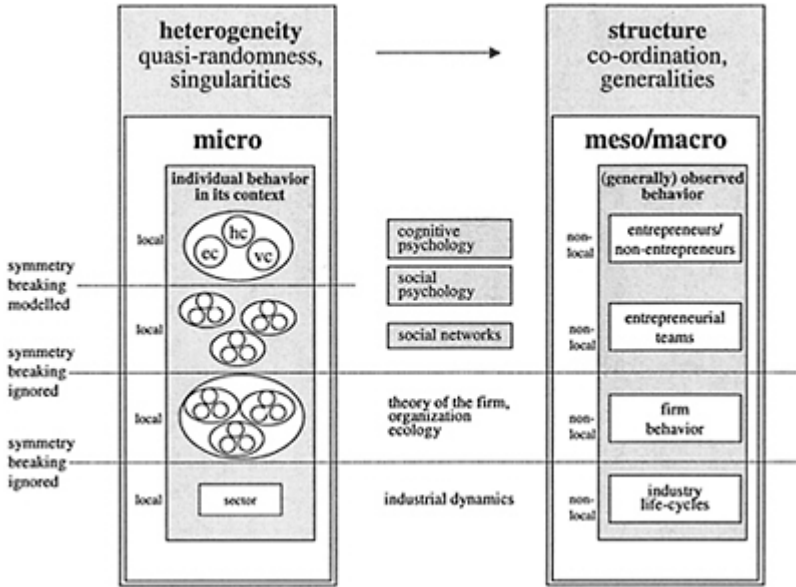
heterogeneity
quasi-randomness, singularities

structure
co-ordination, generalities

micro

individual behavior in its context

local

hc
cc
vc

local

local

local

sector

symmetry breaking modelled

symmetry breaking ignored

symmetry breaking ignored

cognitive psychology

social psychology

social networks

theory of the firm, organization ecology

industrial dynamics

meso/macro

(generally) observed behavior

non-local

entrepreneurs/ non-entrepreneurs

non-local

entrepreneurial teams

non-local

firm behavior

non-local

industry life-cycles